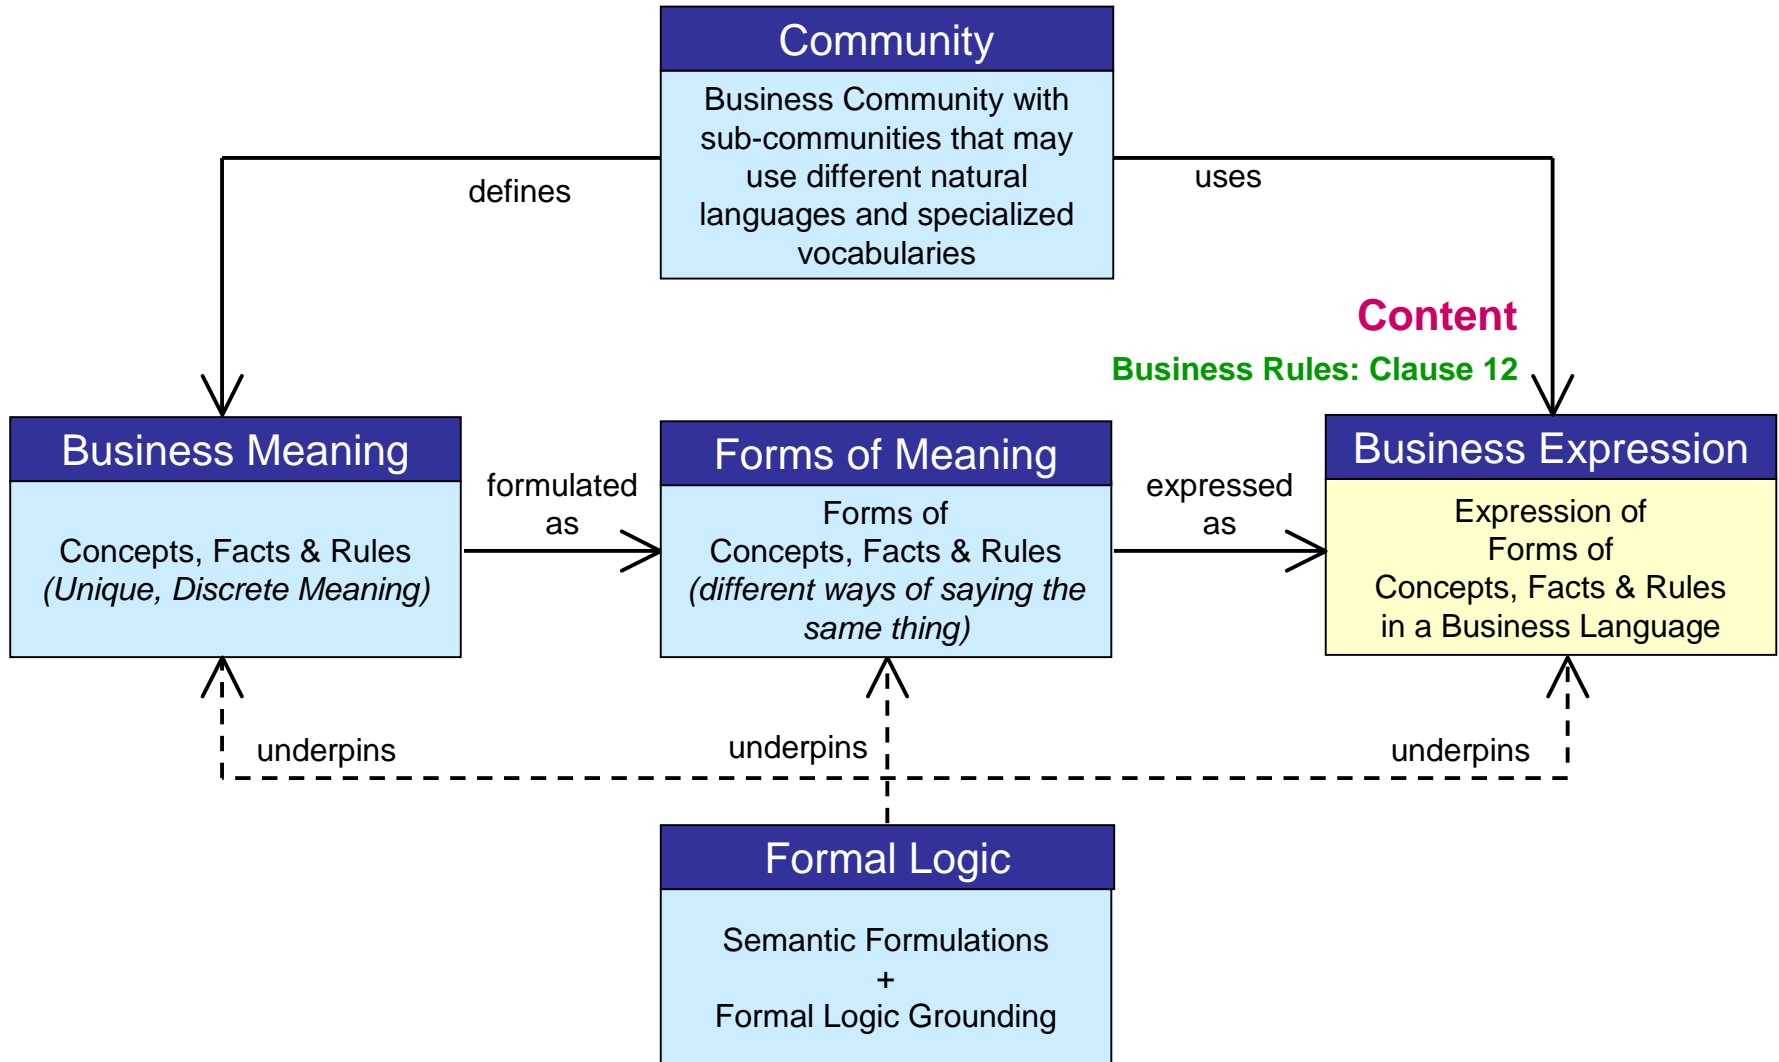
Community

Business Community with sub-communities that may use different natural languages and specialized vocabularies

defines

uses

Content

Business Rules: Clause 12

Business Meaning

Concepts, Facts & Rules
*(Unique, Discrete Meaning)*

formulated as

Forms of Meaning

Forms of
Concepts, Facts & Rules
*(different ways of saying the same thing)*

expressed as

Business Expression

Expression of
Forms of
Concepts, Facts & Rules
in a Business Language

underpins

underpins

underpins

Formal Logic

Semantic Formulations
+
Formal Logic Grounding